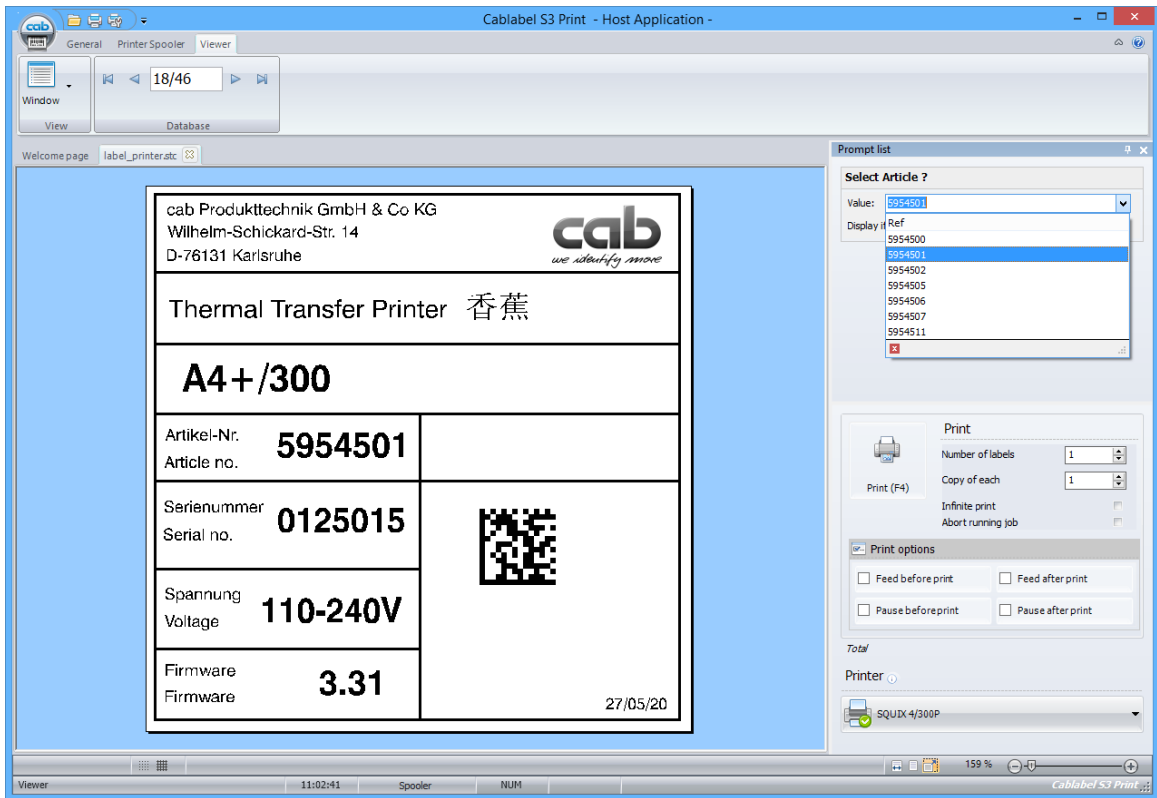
cab

Cablabel S3 Print - Host Application -

General Printer Spooler Viewer

Window

View

18/46

Database

Welcome page label_printer.stc

cab Produkttechnik GmbH & Co KG
Wilhelm-Schickard-Str. 14
D-76131 Karlsruhe

cab
we identify more

Thermal Transfer Printer 香蕉

A4+/300

| Artikel-Nr. Article no. | 5954501 |
|---|---|
| Serienummer Serial no. | 0125015 |
| Spannung Voltage | 110-240V |
| Firmware Firmware | 3.31 |

27/05/20

Prompt list

Select Article ?

Value: 5954501

Display i

Ref
5954500
5954501
5954502
5954505
5954506
5954507
5954511

Print

Print (F4)

Number of labels 1

Copy of each 1

Infinite print

Abort running job

Print options

Feed before print

Feed after print

Pause before print

Pause after print

Total

Printer

SQUIX 4/300P

159 %

Viewer 11:02:41 Spooler NUM

Cablabel S3 Print